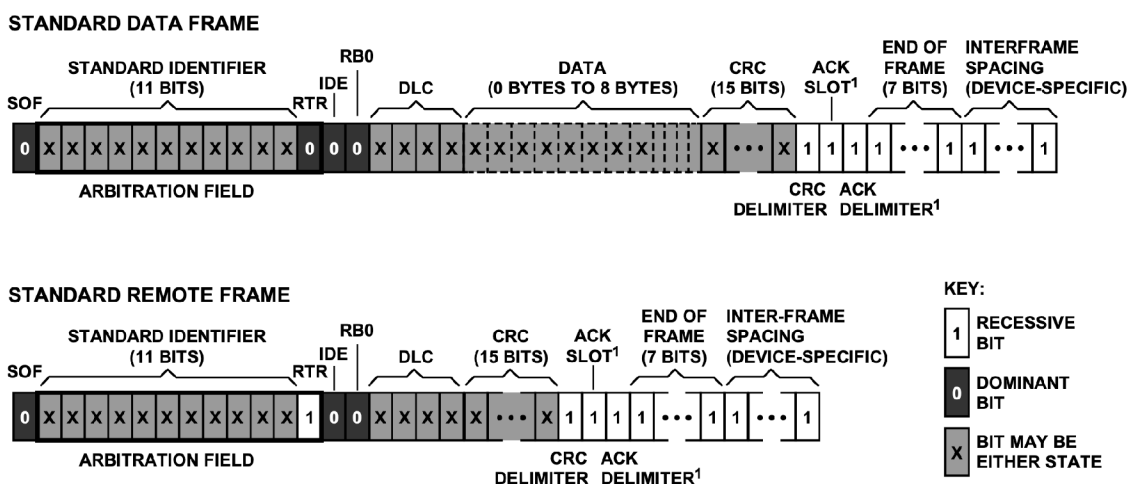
STANDARD DATA FRAME

SOF
STANDARD IDENTIFIER (11 BITS)
RTR
IDE
RB0
DLC
DATA (0 BYTES TO 8 BYTES)
CRC (15 BITS)
ACK SLOT$^1$
END OF FRAME (7 BITS)
INTERFRAME SPACING (DEVICE-SPECIFIC)

0 X X X X X X X X X X X 0 0 0 X X X X X X X X X X X X X ••• X 1 1 1 1 ••• 1 1 ••• 1

ARBITRATION FIELD
CRC DELIMITER
ACK DELIMITER$^1$

STANDARD REMOTE FRAME

SOF
STANDARD IDENTIFIER (11 BITS)
RTR
IDE
RB0
DLC
CRC (15 BITS)
ACK SLOT$^1$
END OF FRAME (7 BITS)
INTER-FRAME SPACING (DEVICE-SPECIFIC)

0 X X X X X X X X X X X 1 0 0 X X X X X ••• X 1 1 1 1 ••• 1 1 ••• 1

ARBITRATION FIELD
CRC DELIMITER
ACK DELIMITER$^1$

KEY:
1 RECESSIVE BIT
0 DOMINANT BIT
X BIT MAY BE EITHER STATE